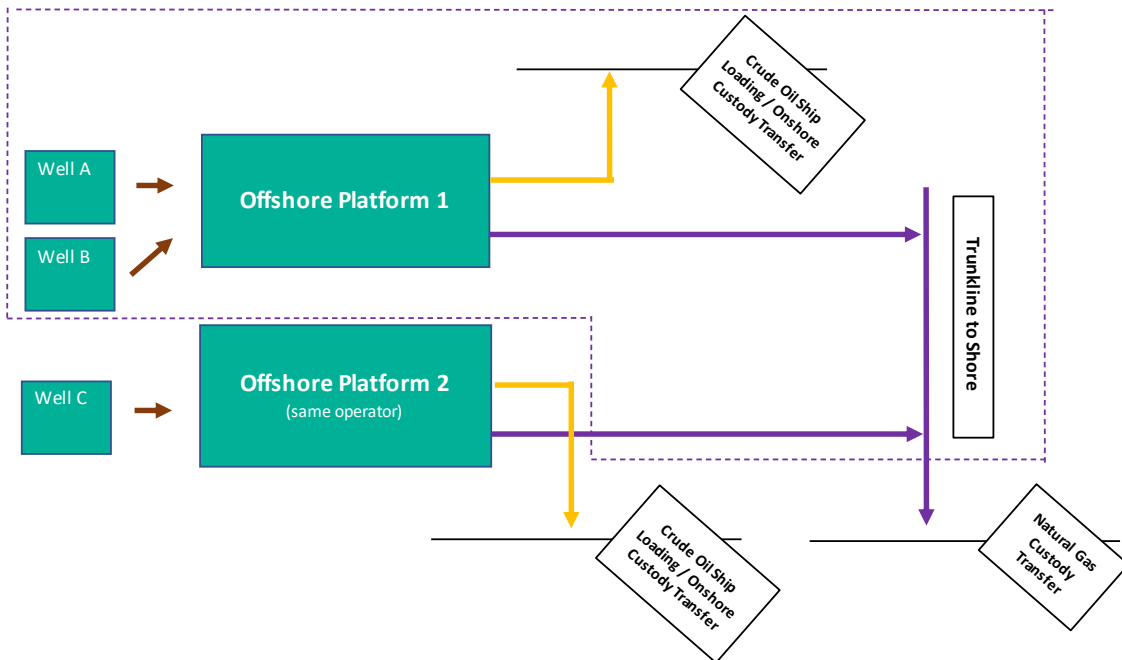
Crude Oil Ship Loading / Onshore Custody Transfer

Well A

Well B

Offshore Platform 1

Trunkline to Shore

Well C

Offshore Platform 2
(same operator)

Crude Oil Ship Loading / Onshore Custody Transfer

Natural Gas Custody Transfer